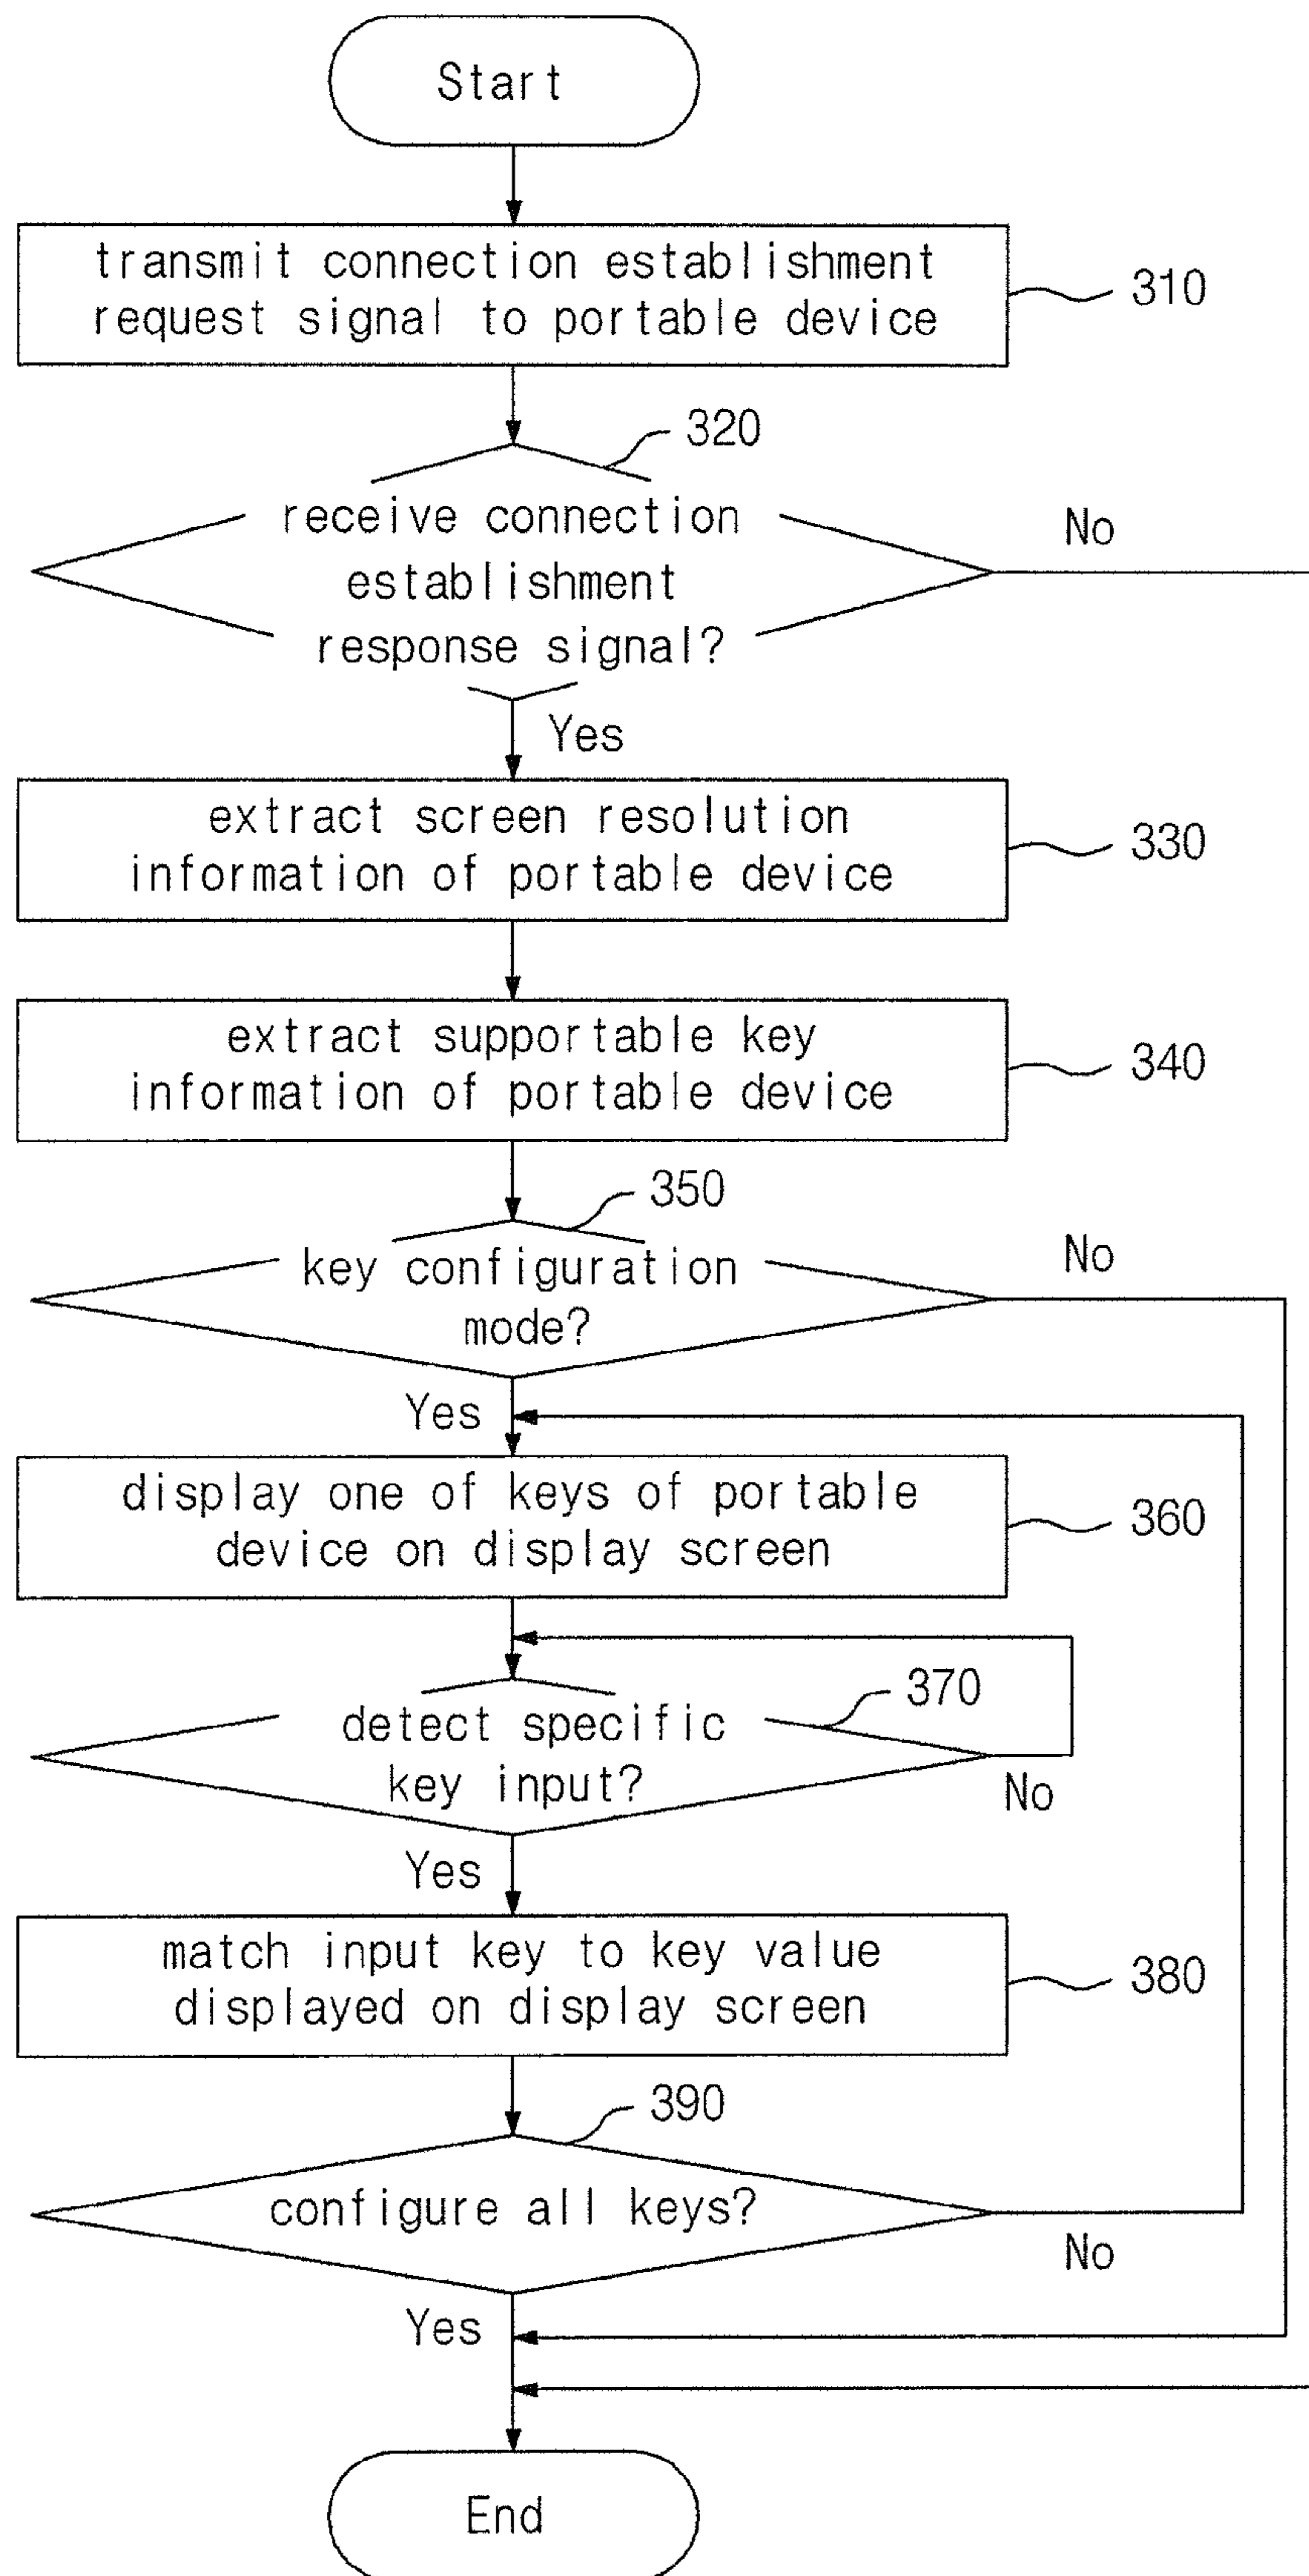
Start

transmit connection establishment request signal to portable device

310

320

receive connection establishment response signal?

No

Yes

extract screen resolution information of portable device

330

extract supportable key information of portable device

340

350

key configuration mode?

No

Yes

display one of keys of portable device on display screen

360

370

detect specific key input?

No

Yes

match input key to key value displayed on display screen

380

390

configure all keys?

No

Yes

End